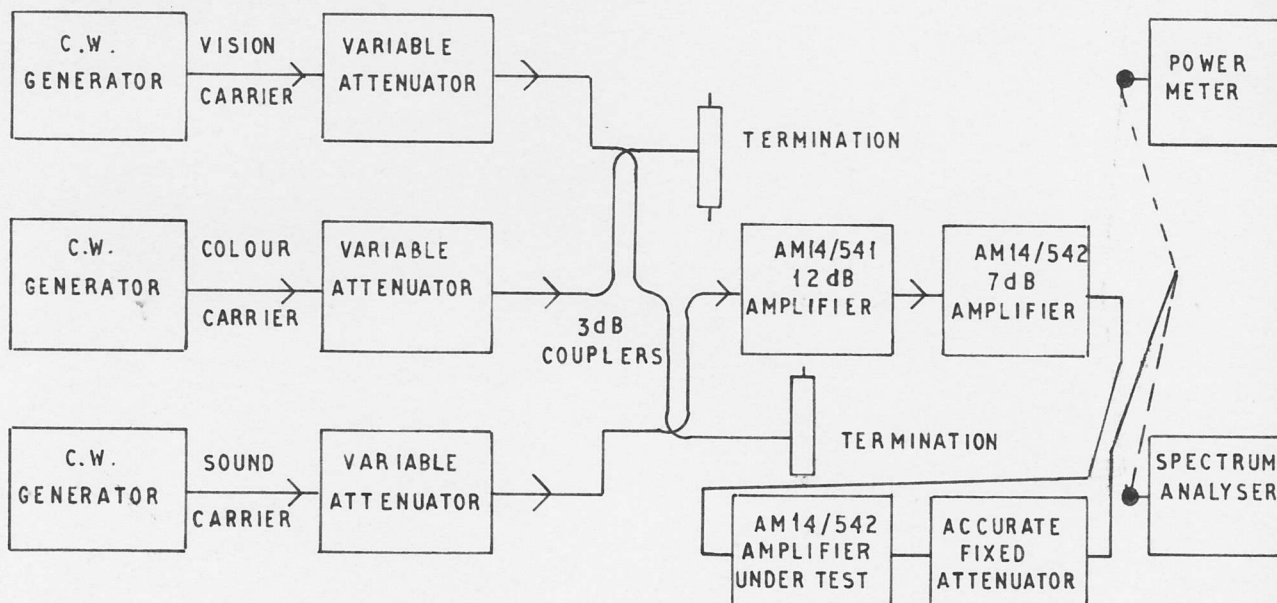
C.W. GENERATOR

VISION CARRIER

VARIABLE ATTENUATOR

POWER METER

TERMINATION

C.W. GENERATOR

COLOUR CARRIER

VARIABLE ATTENUATOR

AM14/541 12dB AMPLIFIER

AM14/542 7dB AMPLIFIER

3dB COUPLERS

TERMINATION

C.W. GENERATOR

SOUND CARRIER

VARIABLE ATTENUATOR

SPECTRUM ANALYSER

AM14/542 AMPLIFIER UNDER TEST

ACCURATE FIXED ATTENUATOR